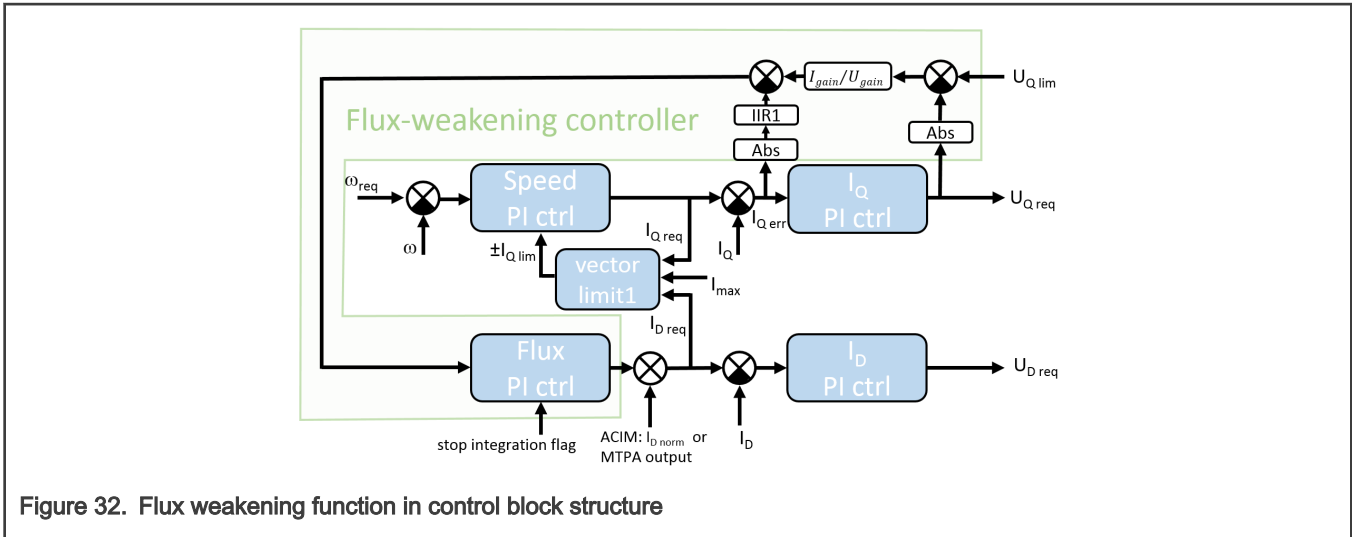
$I_{gain}/U_{gain}$

$U_{Q\,lim}$

IIR1

Flux-weakening controller

Abs

Abs

$\omega_{req}$

Speed PI ctrl

$I_Q$ PI ctrl

$U_{Q\,req}$

$\omega$

$I_{Q\,req}$

$I_{Q\,err}$

$I_Q$

$\pm I_{Q\,lim}$

vector limit1

$I_{max}$

$I_{D\,req}$

Flux PI ctrl

$I_D$ PI ctrl

$U_{D\,req}$

stop integration flag

ACIM: $I_{D\,norm}$ or MTPA output

$I_D$

Figure 32. Flux weakening function in control block structure